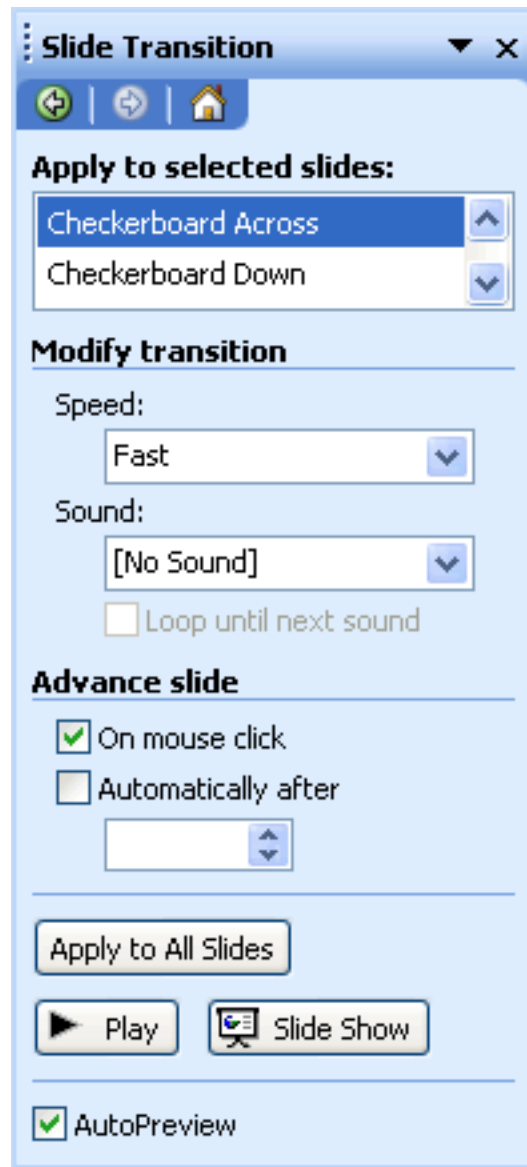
Slide Transition

Apply to selected slides:

Checkerboard Across
Checkerboard Down

Modify transition

Speed:
Fast

Sound:
[No Sound]

Loop until next sound

Advance slide

On mouse click
Automatically after

Apply to All Slides

Play
Slide Show

AutoPreview